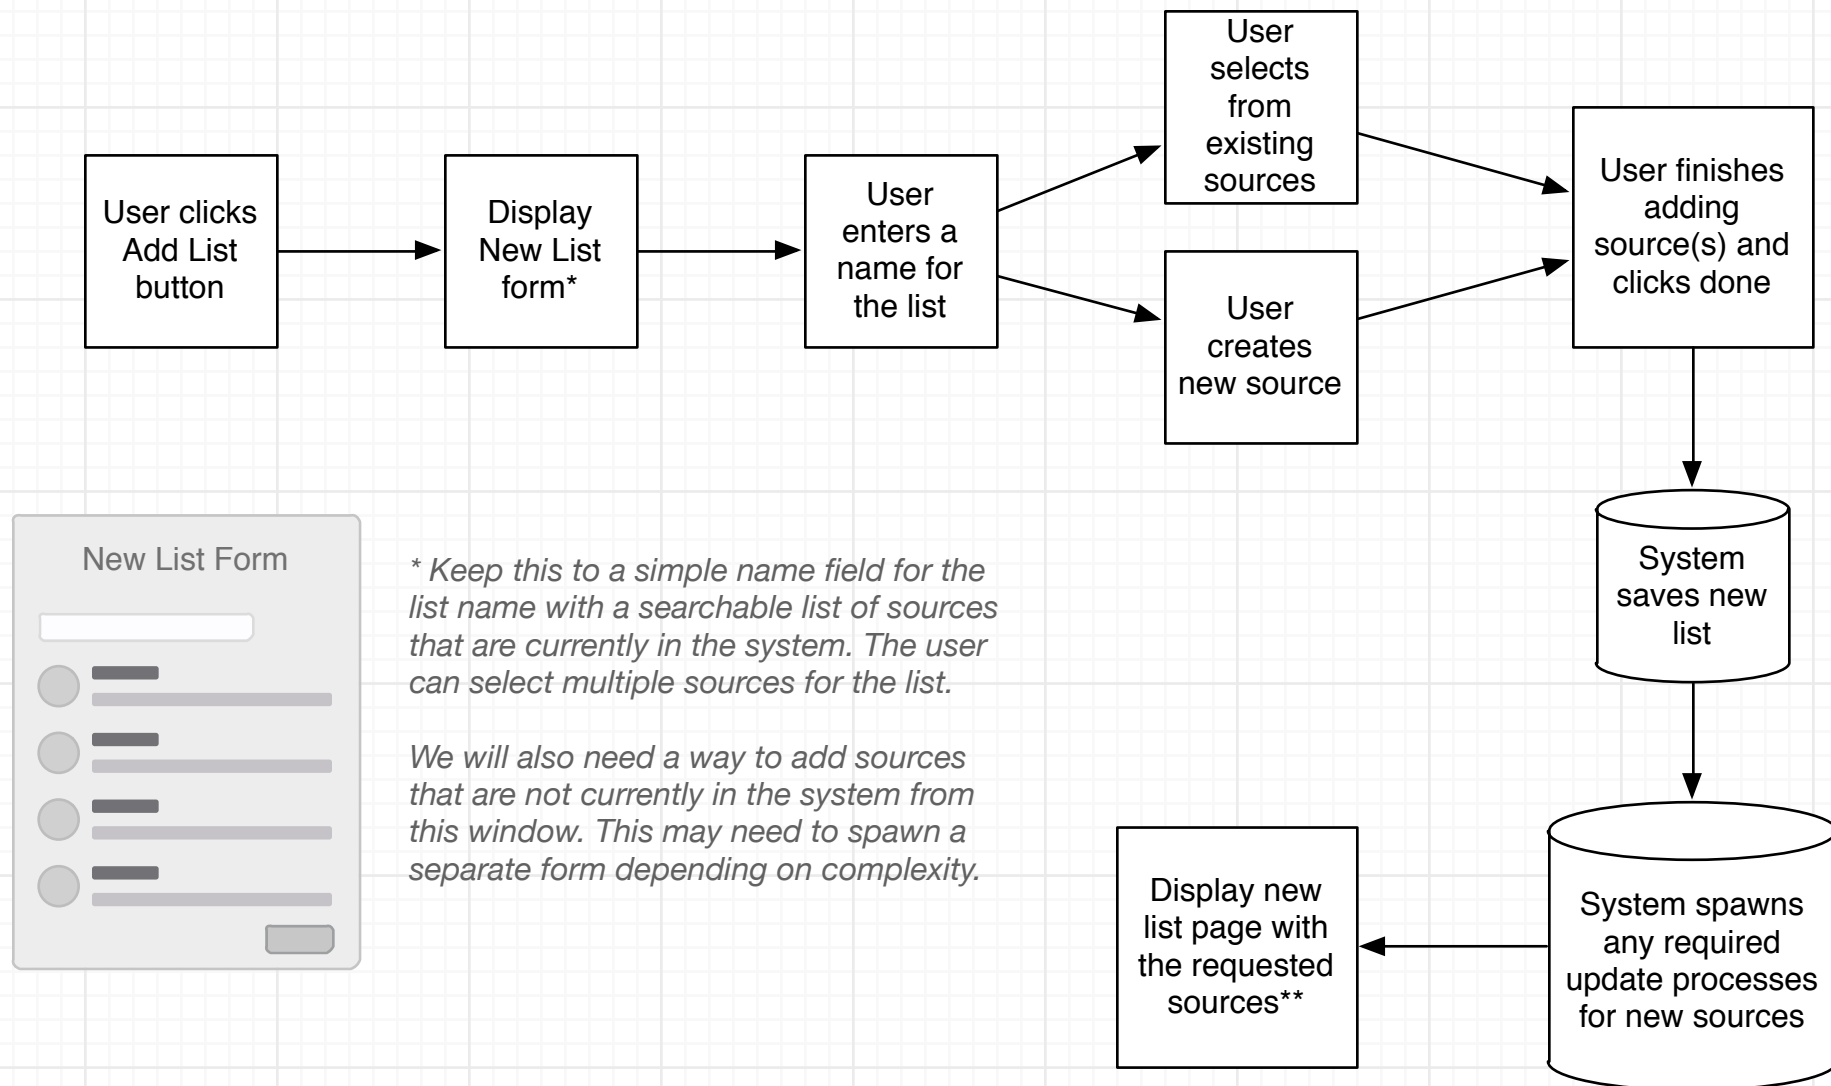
User clicks Add List button

Display New List form*

User enters a name for the list

User selects from existing sources

User creates new source

User finishes adding source(s) and clicks done

System saves new list

System spawns any required update processes for new sources

Display new list page with the requested sources**

New List Form

* Keep this to a simple name field for the list name with a searchable list of sources that are currently in the system. The user can select multiple sources for the list.

We will also need a way to add sources that are not currently in the system from this window. This may need to spawn a separate form depending on complexity.